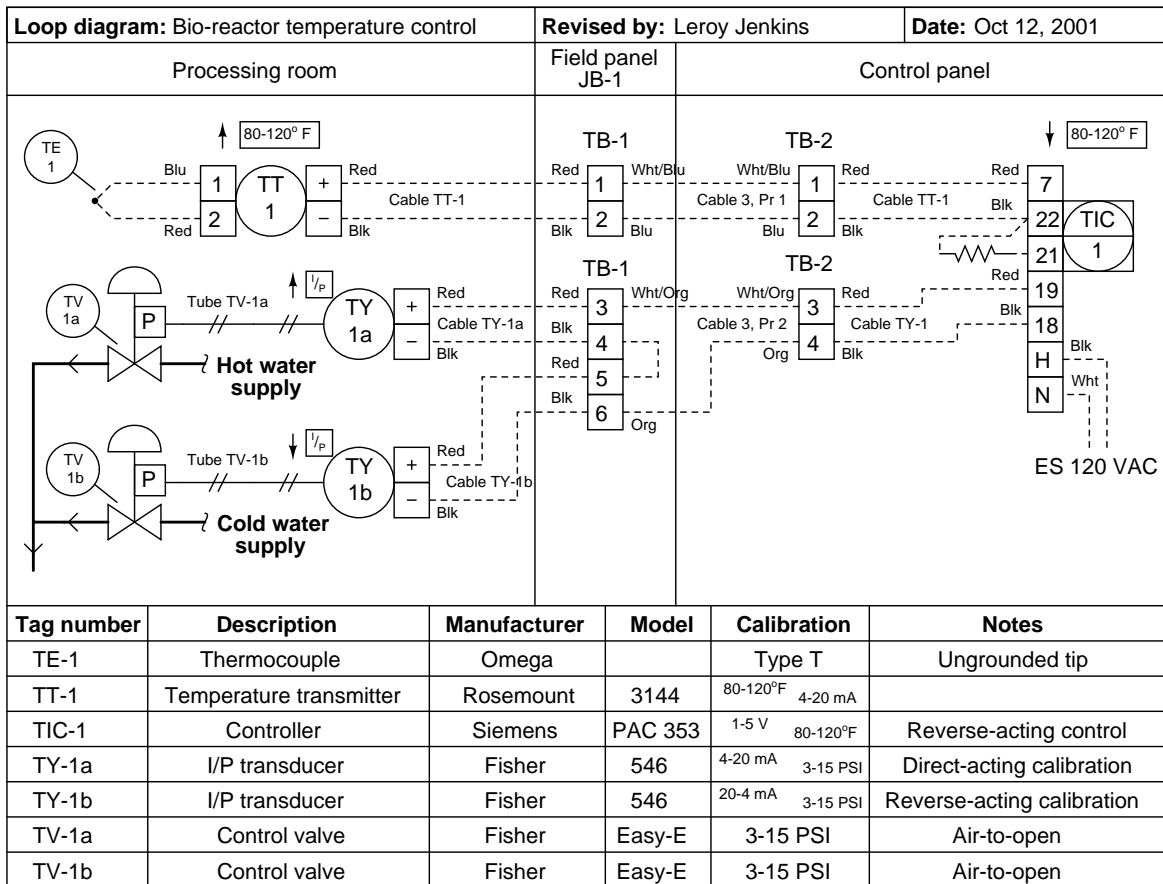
| Loop diagram: Bio-reactor temperature control | Revised by: Leroy Jenkins | Date: Oct 12, 2001 |
|---|---|---|

Processing room

Field panel JB-1

Control panel

TE 1

80-120° F

Blu 1 TT 1 + Red

Red 2 − Blk

Cable TT-1

TB-1

Red 1 Wht/Blu

Blk 2 Blu

TB-2

Wht/Blu 1 Red

Cable 3, Pr 1

Blu 2 Blk

Cable TT-1

80-120° F

Red 7

Blk 22 TIC 1

21

Red 19

Blk 18

H Blk

N Wht

ES 120 VAC

TV 1a

P

Tube TV-1a

I/P

TY 1a

+ Red

Cable TY-1a

− Blk

Hot water supply

TB-1

Red 3 Wht/Org

Blk 4

Red 5

Blk 6 Org

TB-2

Wht/Org 3 Red

Cable 3, Pr 2

Org 4 Blk

Cable TY-1

TV 1b

P

Tube TV-1b

I/P

TY 1b

+ Red

Cable TY-1b

− Blk

Cold water supply

| Tag number | Description | Manufacturer | Model | Calibration | Notes |
|---|---|---|---|---|---|
| TE-1 | Thermocouple | Omega | | Type T | Ungrounded tip |
| TT-1 | Temperature transmitter | Rosemount | 3144 | 80-120°F 4-20 mA | |
| TIC-1 | Controller | Siemens | PAC 353 | 1-5 V 80-120°F | Reverse-acting control |
| TY-1a | I/P transducer | Fisher | 546 | 4-20 mA 3-15 PSI | Direct-acting calibration |
| TY-1b | I/P transducer | Fisher | 546 | 20-4 mA 3-15 PSI | Reverse-acting calibration |
| TV-1a | Control valve | Fisher | Easy-E | 3-15 PSI | Air-to-open |
| TV-1b | Control valve | Fisher | Easy-E | 3-15 PSI | Air-to-open |